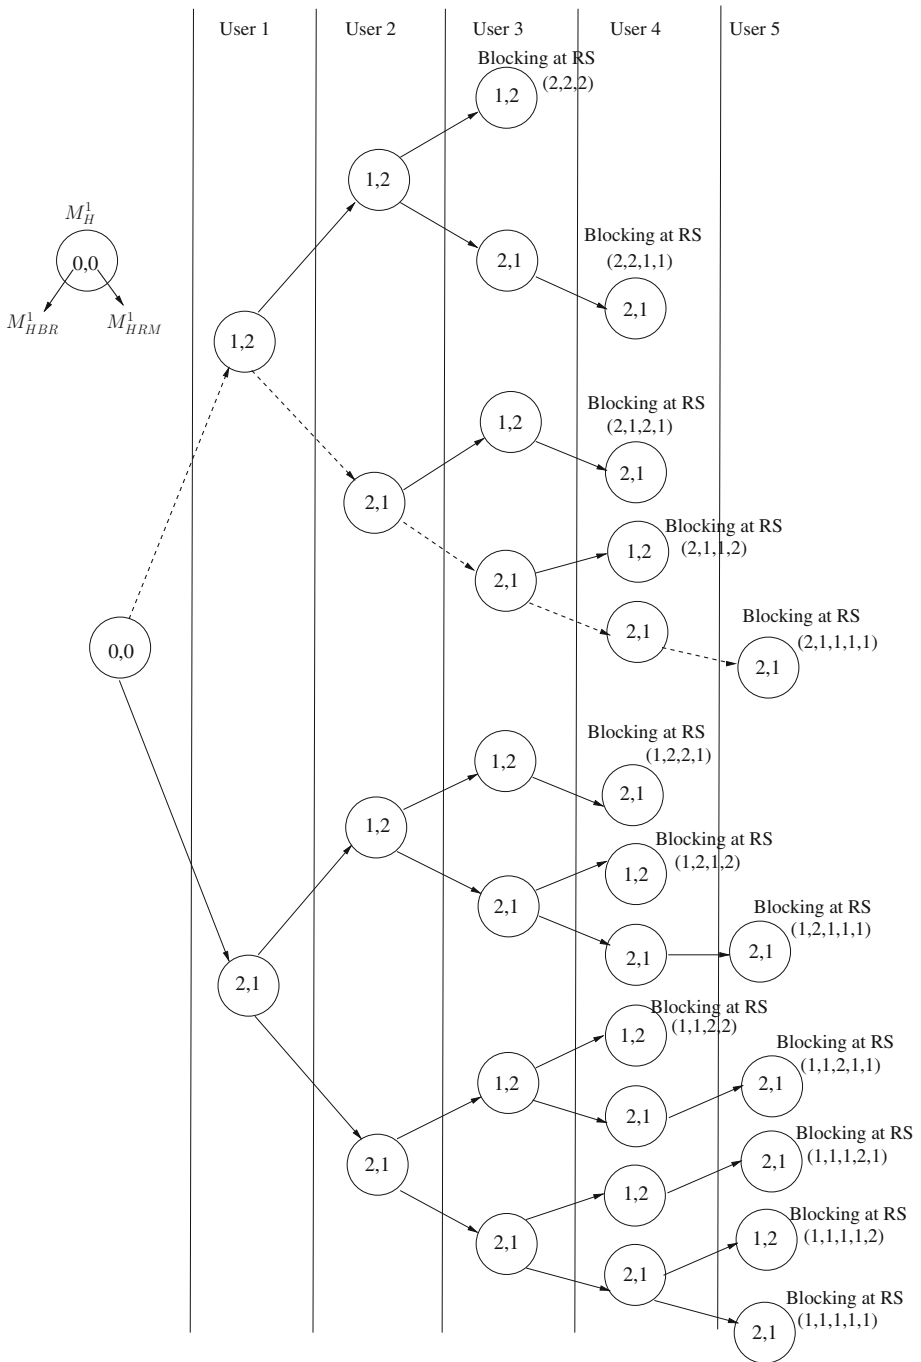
User 1 User 2 User 3 User 4 User 5

$M_H^1$
0,0
$M_{HBR}^1$ $M_{HRM}^1$

Blocking at RS (2,2,2)
1,2
1,2
Blocking at RS (2,2,1,1)
2,1
2,1
1,2
Blocking at RS (2,1,2,1)
1,2
2,1
2,1
Blocking at RS (2,1,1,2)
2,1
1,2
2,1
Blocking at RS (2,1,1,1,1)
2,1
0,0
Blocking at RS (1,2,2,1)
1,2
2,1
1,2
Blocking at RS (1,2,1,2)
2,1
1,2
Blocking at RS (1,2,1,1,1)
2,1
2,1
2,1
Blocking at RS (1,1,2,2)
1,2
Blocking at RS (1,1,2,1,1)
1,2
2,1
2,1
Blocking at RS (1,1,1,2,1)
2,1
1,2
2,1
Blocking at RS (1,1,1,1,2)
2,1
2,1
1,2
Blocking at RS (1,1,1,1,1)
2,1